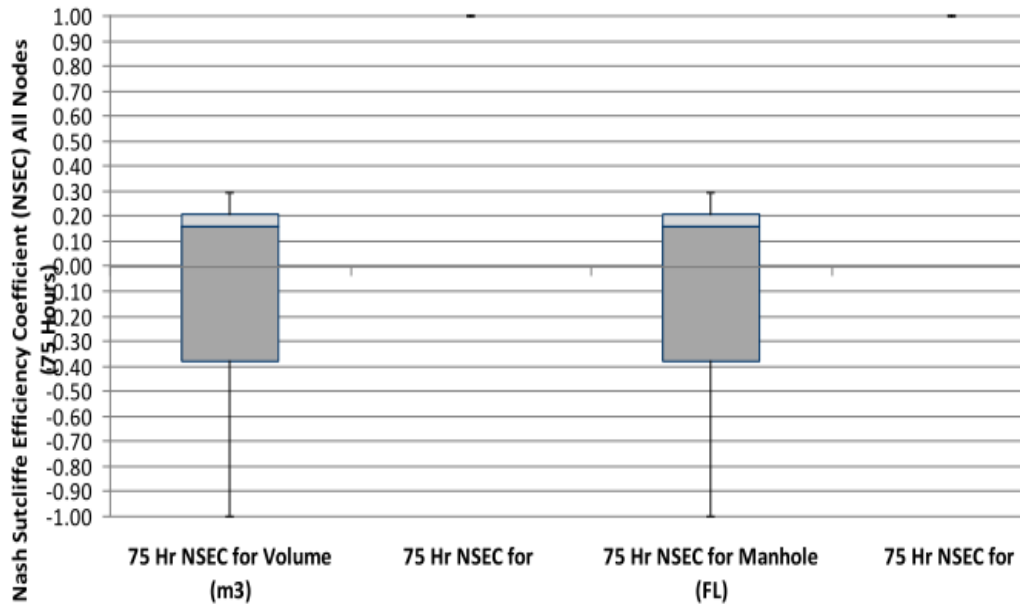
Nash Sutcliffe Efficiency Coefficient (NSEC) All Nodes (75 Hours)

1.00
0.90
0.80
0.70
0.60
0.50
0.40
0.30
0.20
0.10
0.00
-0.10
-0.20
-0.30
-0.40
-0.50
-0.60
-0.70
-0.80
-0.90
-1.00

75 Hr NSEC for Volume (m3)
75 Hr NSEC for
75 Hr NSEC for Manhole (FL)
75 Hr NSEC for